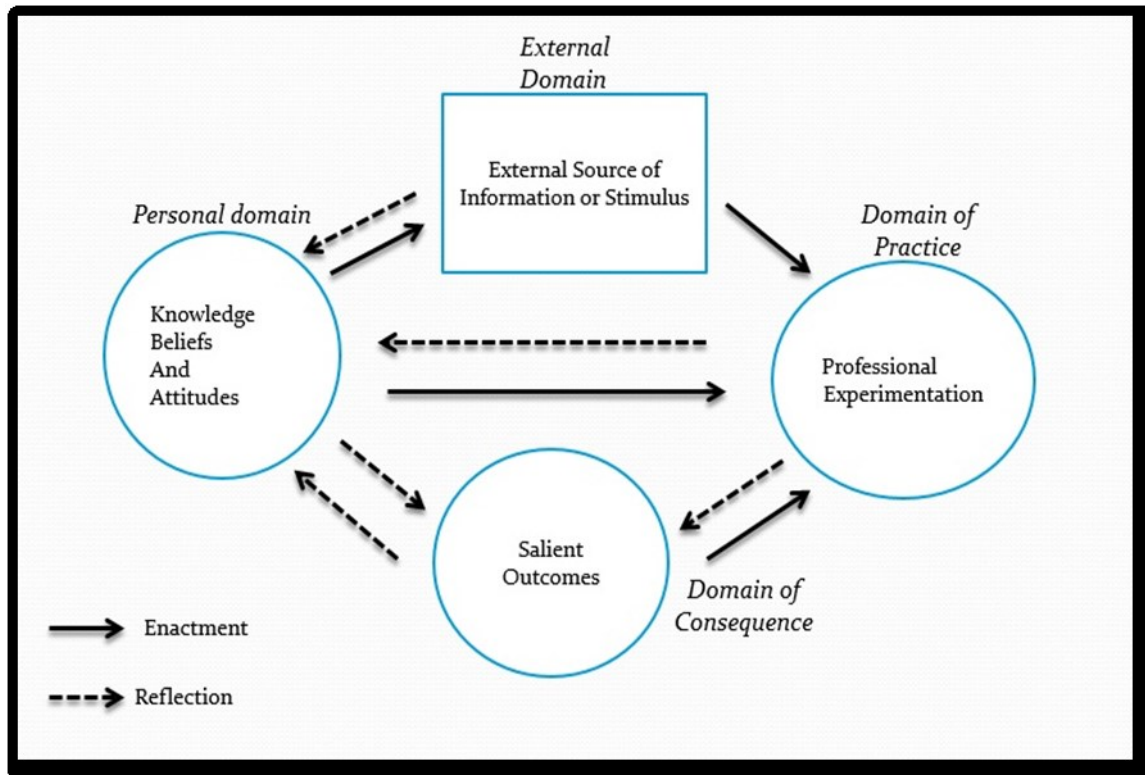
External Domain

External Source of Information or Stimulus

Personal domain

Domain of Practice

Knowledge Beliefs And Attitudes

Professional Experimentation

Salient Outcomes

Domain of Consequence

Enactment

Reflection